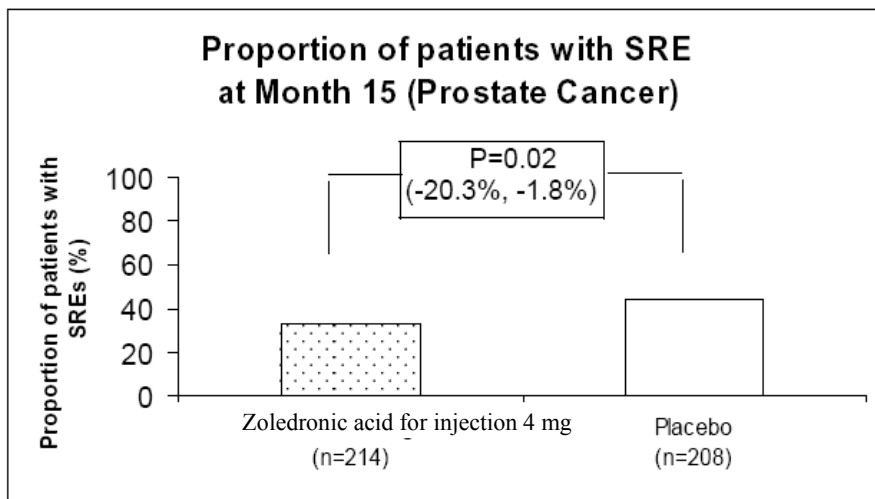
Proportion of patients with SRE at Month 15 (Prostate Cancer)

Proportion of patients with SREs (%)

100
80
60
40
20
0

P=0.02
(-20.3%, -1.8%)

Zoledronic acid for injection 4 mg
(n=214)

Placebo
(n=208)